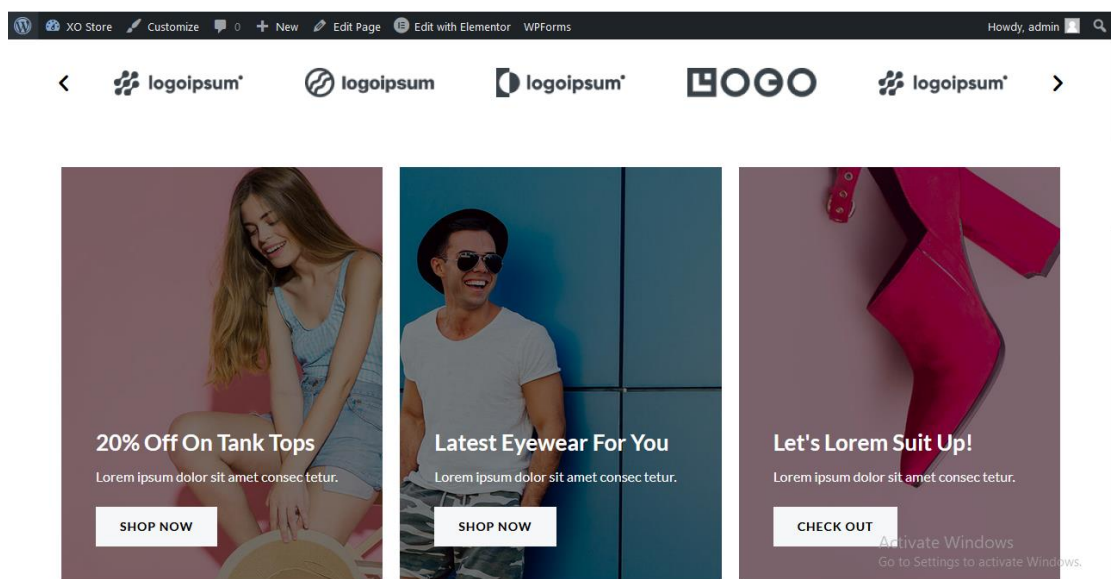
XO Store Customize 0 New Edit Page Edit with Elementor WPForms Howdy, admin

‹ logoipsum logoipsum logoipsum LOGO logoipsum ›

20% Off On Tank Tops
Lorem ipsum dolor sit amet consec tetur.
SHOP NOW

Latest Eyewear For You
Lorem ipsum dolor sit amet consec tetur.
SHOP NOW

Let's Lorem Suit Up!
Lorem ipsum dolor sit amet consec tetur.
CHECK OUT

Activate Windows
Go to Settings to activate Windows.